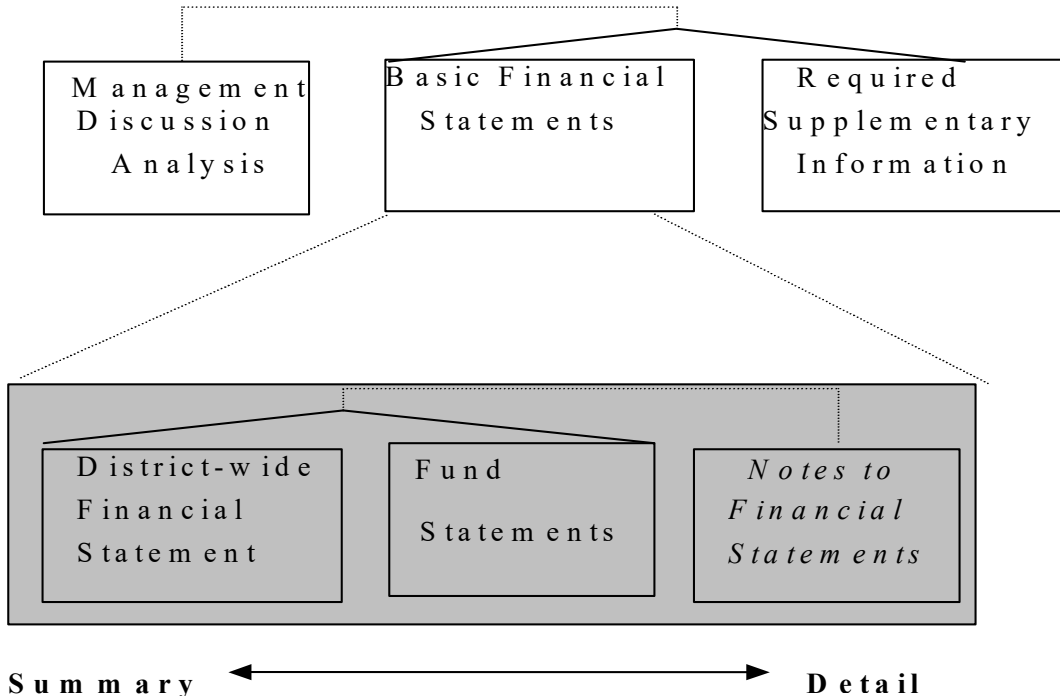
Management Discussion Analysis

Basic Financial Statements

Required Supplementary Information

District-wide Financial Statement

Fund Statements

*Notes to Financial Statements*

**Summary** **Detail**